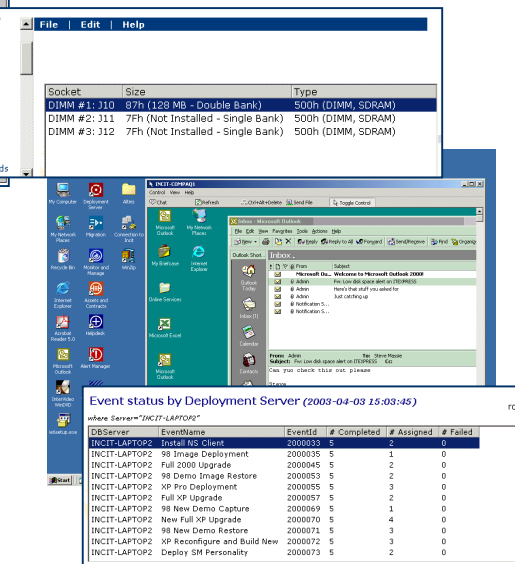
File | Edit | Help

| Socket | Size | Type |
|---|---|---|
| DIMM #1: J10 | 87h (128 MB - Double Bank) | 500h (DIMM, SDRAM) |
| DIMM #2: J11 | 7Fh (Not Installed - Single Bank) | 500h (DIMM, SDRAM) |
| DIMM #3: J12 | 7Fh (Not Installed - Single Bank) | 500h (DIMM, SDRAM) |

ds

My Computer Deployment Server Altiris
My Network Places Migration Connection to Incit
Recycle Bin Monitor and Manage WinZip
Internet Explorer Assets and Contracts
Acrobat Reader 5.0 Helpdesk
Microsoft Outlook Alert Manager
Intertnked WinDVD
setup.exe
Start

INCIT-COMPAQ1
Control View Help
Chat Refresh Ctrl+Alt+Delete Send File Toggle Control

Microsoft Outlook My Network Places
My Briefcase Internet Explorer
Online Services
Microsoft Excel
Microsoft Outlook

Inbox - Microsoft Outlook
File Edit View Favorites Tools Actions Help
New Reply Reply to All Forward Send/Receive Find Organize
Outlook Short... Inbox .
Outlook Today
Inbox (1)
Calendar
Contacts

| From | Subject |
|---|---|
| Microsoft Ou... | Welcome to Microsoft Outlook 2000! |
| Admin | Fw: Low disk space alert on ITEXPRESS |
| Admin | Here's that stuff you asked for |
| Admin | Just catching up |
| Notification S... | |
| Notification S... | |

From: Admin To: Steve Massie
Subject: Fw: Low disk space alert on ITEXPRESS Cc:
Can you check this out please
Steve

Event status by Deployment Server (2003-04-03 15:03:45)
where Server="INCIT-LAPTOP2"

ro

| DBServer | EventName | EventId | # Completed | # Assigned | # Failed |
|---|---|---|---|---|---|
| INCIT-LAPTOP2 | Install NS Client | 2000033 | 5 | 2 | 0 |
| INCIT-LAPTOP2 | 98 Image Deployment | 2000035 | 5 | 1 | 0 |
| INCIT-LAPTOP2 | Full 2000 Upgrade | 2000045 | 5 | 2 | 0 |
| INCIT-LAPTOP2 | 98 Demo Image Restore | 2000053 | 5 | 2 | 0 |
| INCIT-LAPTOP2 | XP Pro Deployment | 2000055 | 5 | 3 | 0 |
| INCIT-LAPTOP2 | Full XP Upgrade | 2000057 | 5 | 2 | 0 |
| INCIT-LAPTOP2 | 98 New Demo Capture | 2000069 | 5 | 1 | 0 |
| INCIT-LAPTOP2 | New Full XP Upgrade | 2000070 | 5 | 4 | 0 |
| INCIT-LAPTOP2 | 98 New Demo Restore | 2000071 | 5 | 3 | 0 |
| INCIT-LAPTOP2 | XP Reconfigure and Build New | 2000072 | 5 | 3 | 0 |
| INCIT-LAPTOP2 | Deploy SM Personality | 2000073 | 5 | 2 | 0 |